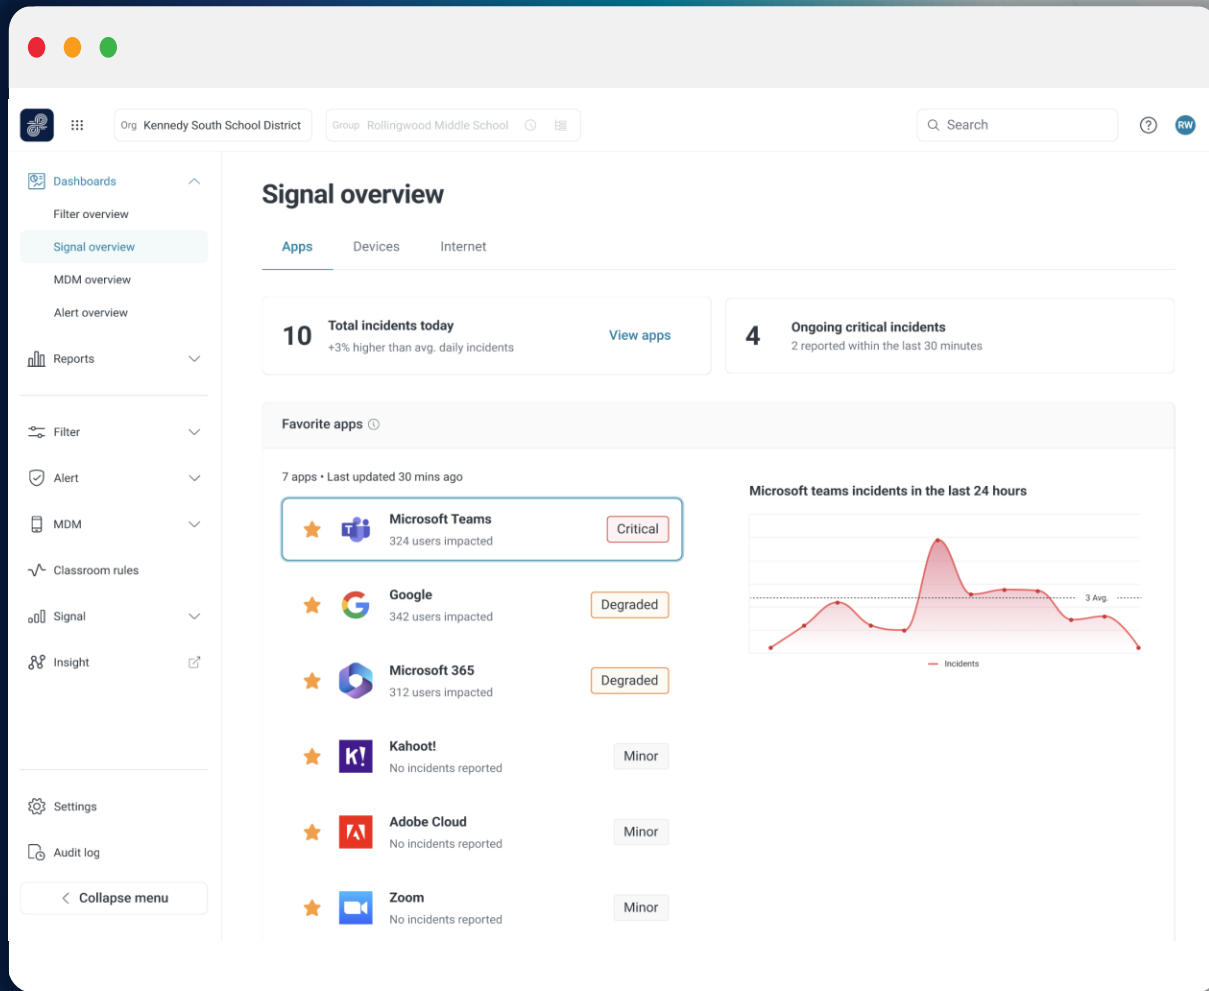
Org Kennedy South School District

Group Rollingwood Middle School

Search

RW

Dashboards

Filter overview

Signal overview

MDM overview

Alert overview

Reports

Filter

Alert

MDM

Classroom rules

Signal

Insight

Settings

Audit log

Collapse menu

Signal overview

Apps

Devices

Internet

10 Total incidents today
+3% higher than avg. daily incidents

View apps

4 Ongoing critical incidents
2 reported within the last 30 minutes

Favorite apps

7 apps • Last updated 30 mins ago

Microsoft Teams
324 users impacted
Critical

Google
342 users impacted
Degraded

Microsoft 365
312 users impacted
Degraded

Kahoot!
No incidents reported
Minor

Adobe Cloud
No incidents reported
Minor

Zoom
No incidents reported
Minor

Microsoft teams incidents in the last 24 hours

3 Avg.

Incidents